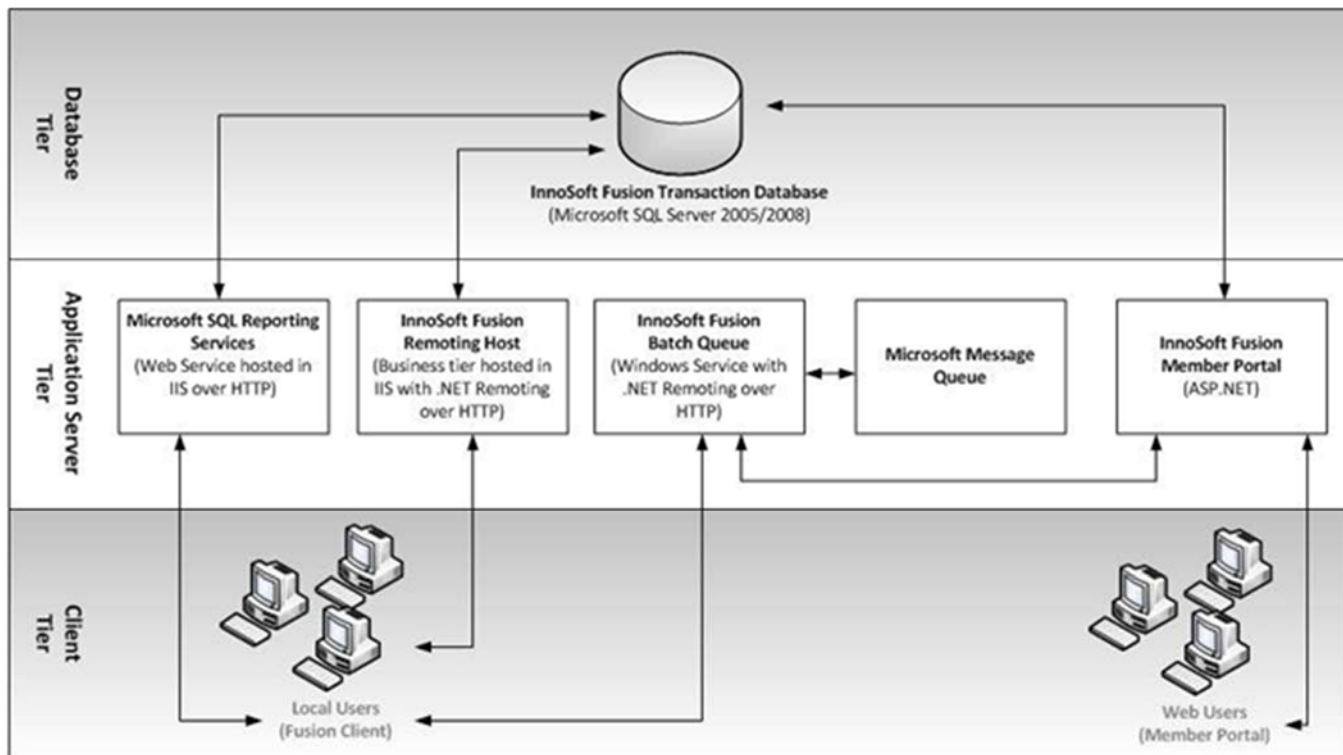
Database Tier

InnoSoft Fusion Transaction Database
(Microsoft SQL Server 2005/2008)

Application Server Tier

Microsoft SQL Reporting Services
(Web Service hosted in IIS over HTTP)

InnoSoft Fusion Remoting Host
(Business tier hosted in IIS with .NET Remoting over HTTP)

InnoSoft Fusion Batch Queue
(Windows Service with .NET Remoting over HTTP)

Microsoft Message Queue

InnoSoft Fusion Member Portal
(ASP.NET)

Client Tier

Local Users
(Fusion Client)

Web Users
(Member Portal)